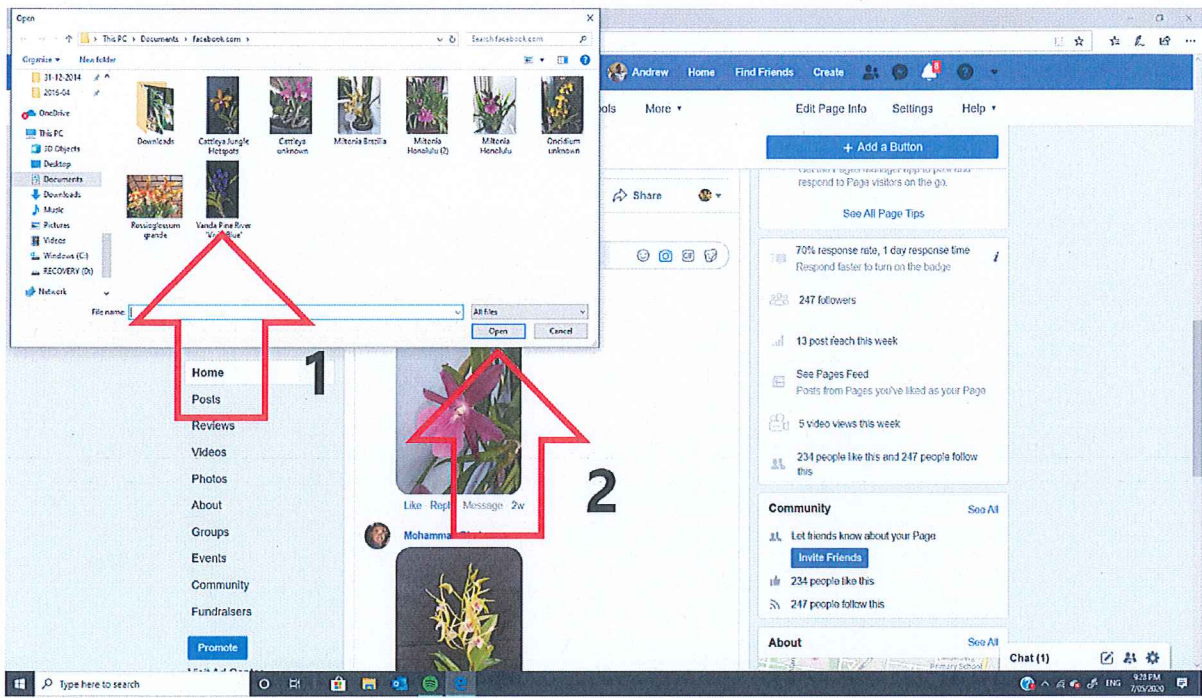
Open

This PC > Documents > facebook.com >

Search facebook.com

Organize ▾ New folder

31-12-2014
2016-04
OneDrive
This PC
3D Objects
Desktop
Documents
Downloads
Music
Pictures
Videos
Windows (C:)
RECOVERY (D:)
Network

Downloads
Cattleya Jungle Hotspots
Cattleya unknown
Miltonia Brazilia
Miltonia Honolulu (2)
Miltonia Honolulu
Oncidium unknown
Rossioglossum grande
Vanda Pine River "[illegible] Blue"

File name:
All files
Open
Cancel

Andrew Home Find Friends Create

ols More ▾
Edit Page Info Settings Help ▾

+ Add a Button

respond to Page visitors on the go.

See All Page Tips

Share

70% response rate, 1 day response time
Respond faster to turn on the badge

247 followers

13 post reach this week

See Pages Feed
Posts from Pages you've liked as your Page

5 video views this week

234 people like this and 247 people follow this

Home
Posts
Reviews
Videos
Photos
About
Groups
Events
Community
Fundraisers

Promote

1

2

Like Reply Message 2w

Mohamma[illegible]

Community See All
Let friends know about your Page
Invite Friends
234 people like this
247 people follow this

About See All

Chat (1)

Type here to search

ENG 9:28 PM 7/05/2020